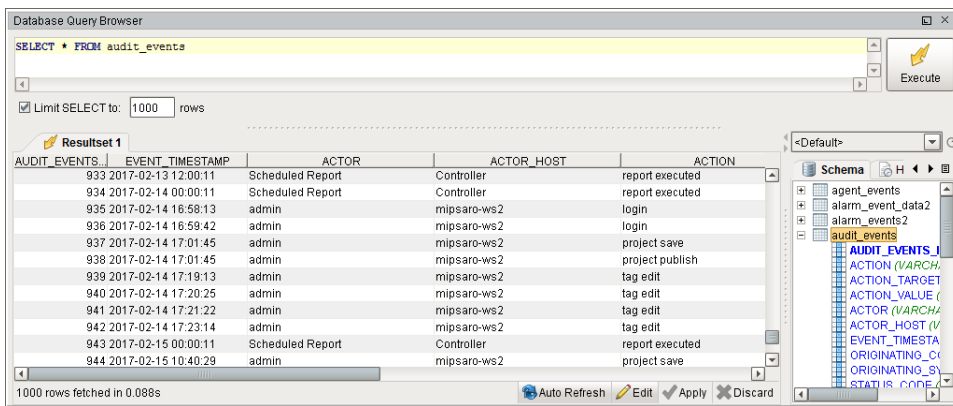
Database Query Browser

SELECT * FROM audit_events

Execute

Limit SELECT to: 1000 rows

Resultset 1

| AUDIT_EVENTS... | EVENT_TIMESTAMP | ACTOR | ACTOR_HOST | ACTION |
|---|---|---|---|---|
| 933 | 2017-02-13 12:00:11 | Scheduled Report | Controller | report executed |
| 934 | 2017-02-14 00:00:11 | Scheduled Report | Controller | report executed |
| 935 | 2017-02-14 16:58:13 | admin | mipsaro-ws2 | login |
| 936 | 2017-02-14 16:59:42 | admin | mipsaro-ws2 | login |
| 937 | 2017-02-14 17:01:45 | admin | mipsaro-ws2 | project save |
| 938 | 2017-02-14 17:01:45 | admin | mipsaro-ws2 | project publish |
| 939 | 2017-02-14 17:19:13 | admin | mipsaro-ws2 | tag edit |
| 940 | 2017-02-14 17:20:25 | admin | mipsaro-ws2 | tag edit |
| 941 | 2017-02-14 17:21:22 | admin | mipsaro-ws2 | tag edit |
| 942 | 2017-02-14 17:23:14 | admin | mipsaro-ws2 | tag edit |
| 943 | 2017-02-15 00:00:11 | Scheduled Report | Controller | report executed |
| 944 | 2017-02-15 10:40:29 | admin | mipsaro-ws2 | project save |

1000 rows fetched in 0.088s

Auto Refresh Edit Apply Discard

<Default>

Schema H

agent_events
alarm_event_data2
alarm_events2
audit_events
AUDIT_EVENTS_I
ACTION (VARCHA
ACTION_TARGET
ACTION_VALUE (
ACTOR (VARCHA
ACTOR_HOST (V
EVENT_TIMESTA
ORIGINATING_C
ORIGINATING_S
STATUS_CODE (